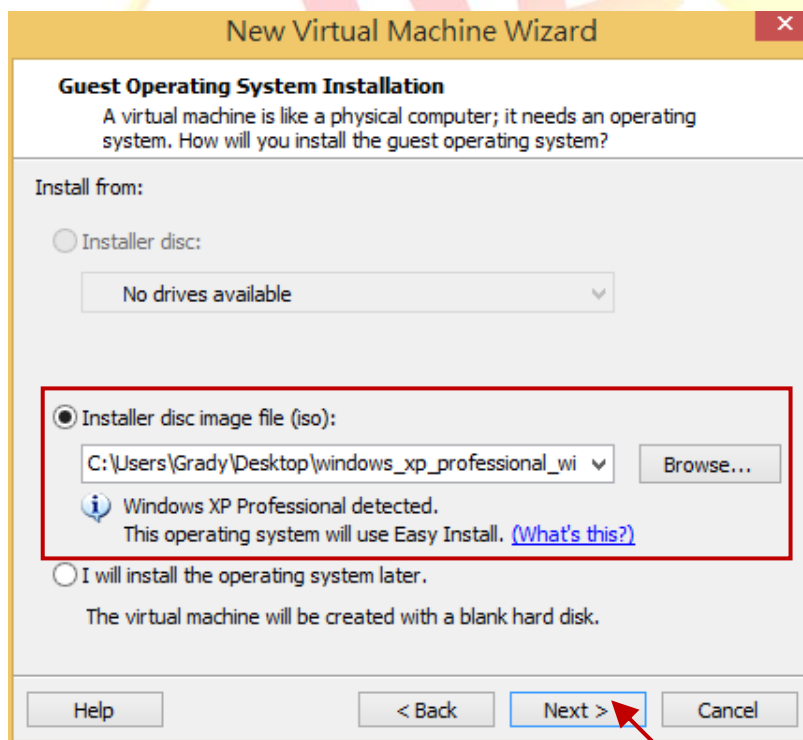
New Virtual Machine Wizard

**Guest Operating System Installation**
A virtual machine is like a physical computer; it needs an operating system. How will you install the guest operating system?

Install from:

Installer disc:

No drives available

Installer disc image file (iso):

C:\Users\Grady\Desktop\windows_xp_professional_wi

Browse...

Windows XP Professional detected.
This operating system will use Easy Install. (What's this?)

I will install the operating system later.

The virtual machine will be created with a blank hard disk.

Help

< Back

Next >

Cancel